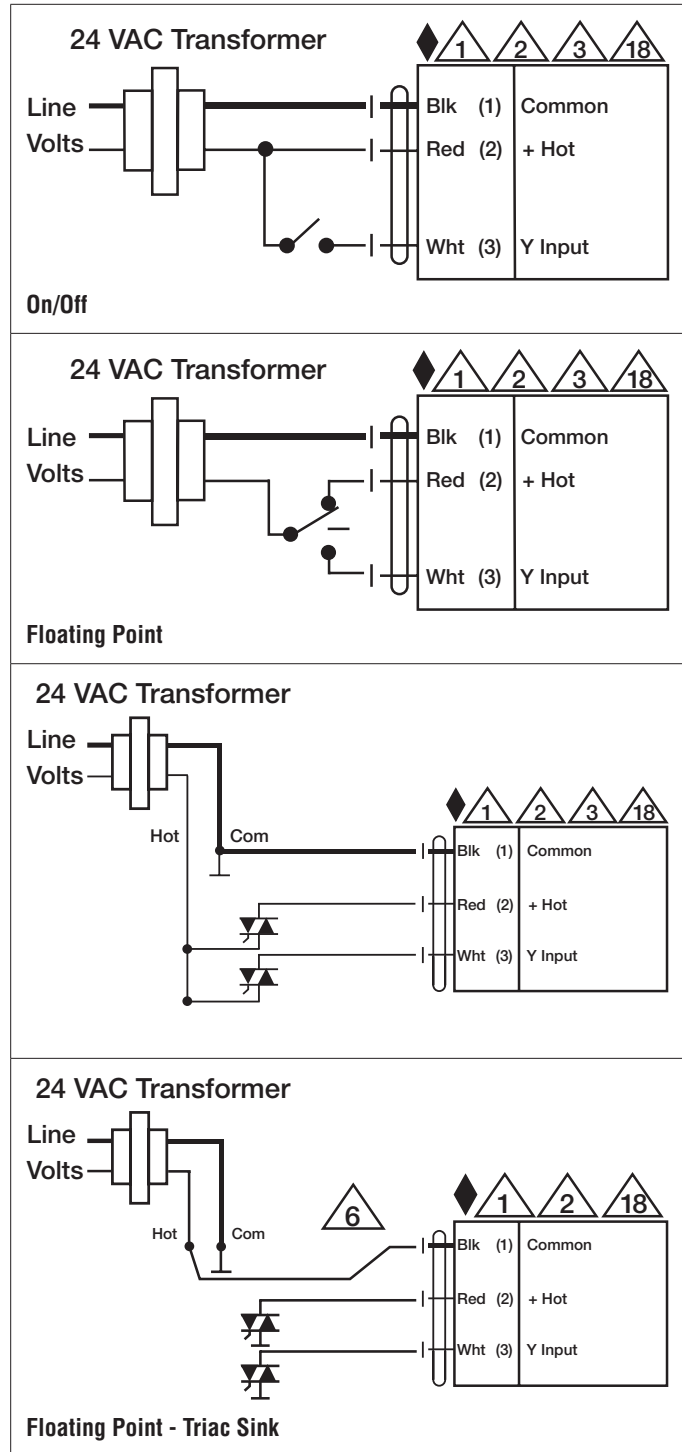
24 VAC Transformer

1 2 3 18

Line
Volts

Blk (1) Common
Red (2) + Hot
Wht (3) Y Input

On/Off

24 VAC Transformer

1 2 3 18

Line
Volts

Blk (1) Common
Red (2) + Hot
Wht (3) Y Input

Floating Point

24 VAC Transformer

Line
Volts

Hot
Com

1 2 3 18

Blk (1) Common
Red (2) + Hot
Wht (3) Y Input

24 VAC Transformer

Line
Volts

Hot
Com

6

1 2 18

Blk (1) Common
Red (2) + Hot
Wht (3) Y Input

Floating Point - Triac Sink